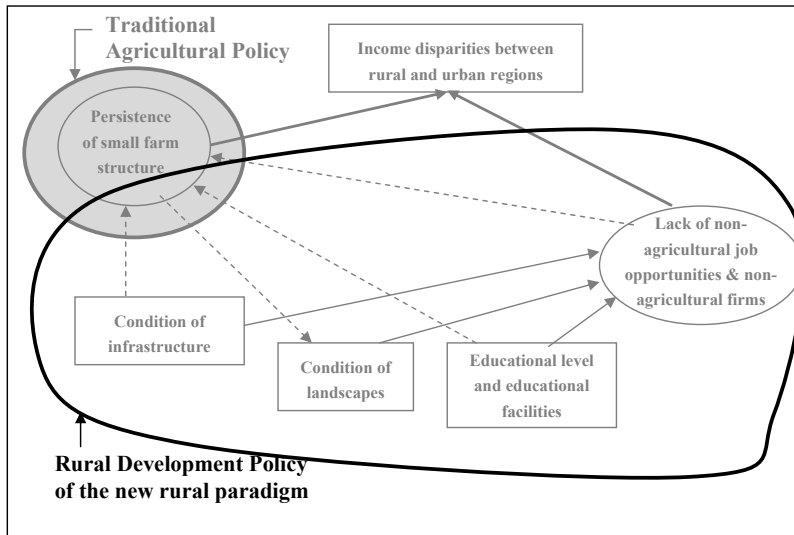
Traditional Agricultural Policy

Income disparities between rural and urban regions

Persistence of small farm structure

Lack of non-agricultural job opportunities & non-agricultural firms

Condition of infrastructure

Condition of landscapes

Educational level and educational facilities

Rural Development Policy of the new rural paradigm